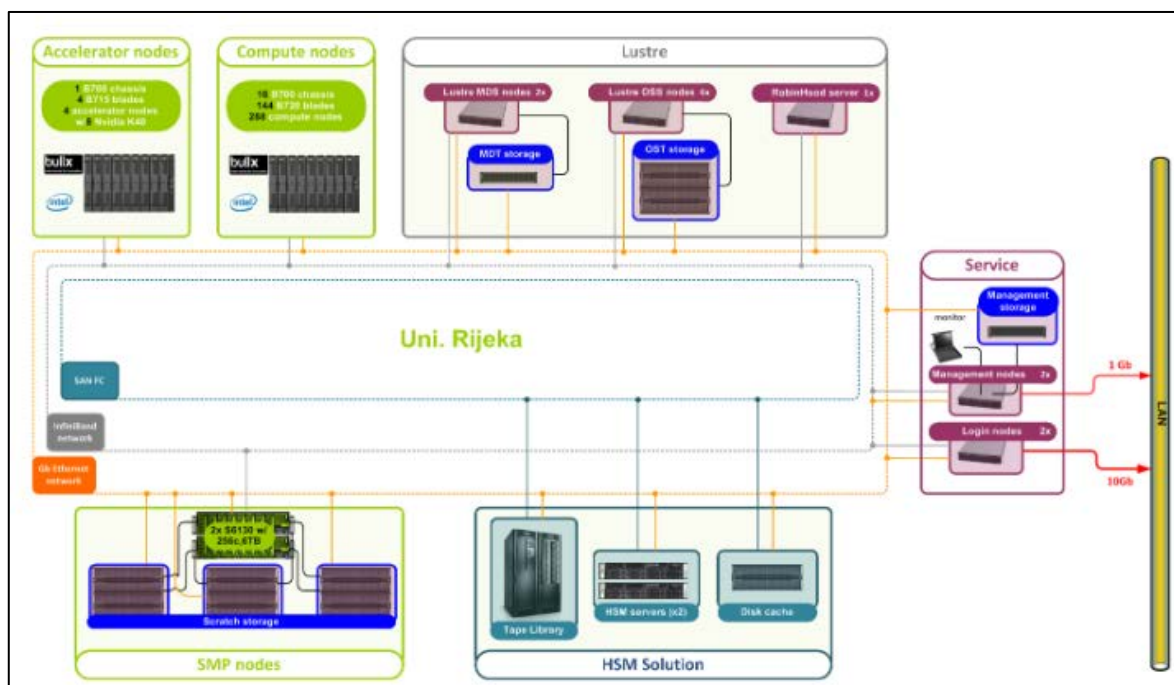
Accelerator nodes

1 B700 chassis
4 B715 blades
4 accelerator nodes
w/ 8 Nvidia K40

bullx

intel

Compute nodes

18 B700 chassis
144 B720 blades
288 compute nodes

bullx

intel

Lustre

Lustre MDS nodes 2x

MDT storage

Lustre OSS nodes 6x

OST storage

RobinHood server 1x

Service

Management storage

monitor

Management nodes 2x

Login nodes 2x

1 Gb

10Gb

LAN

Uni. Rijeka

SAN FC

InfiniBand network

Gb Ethernet network

2x S6130 w/ 256c,6TB

Scratch storage

SMP nodes

Tape Library

HSM servers (x2)

Disk cache

HSM Solution